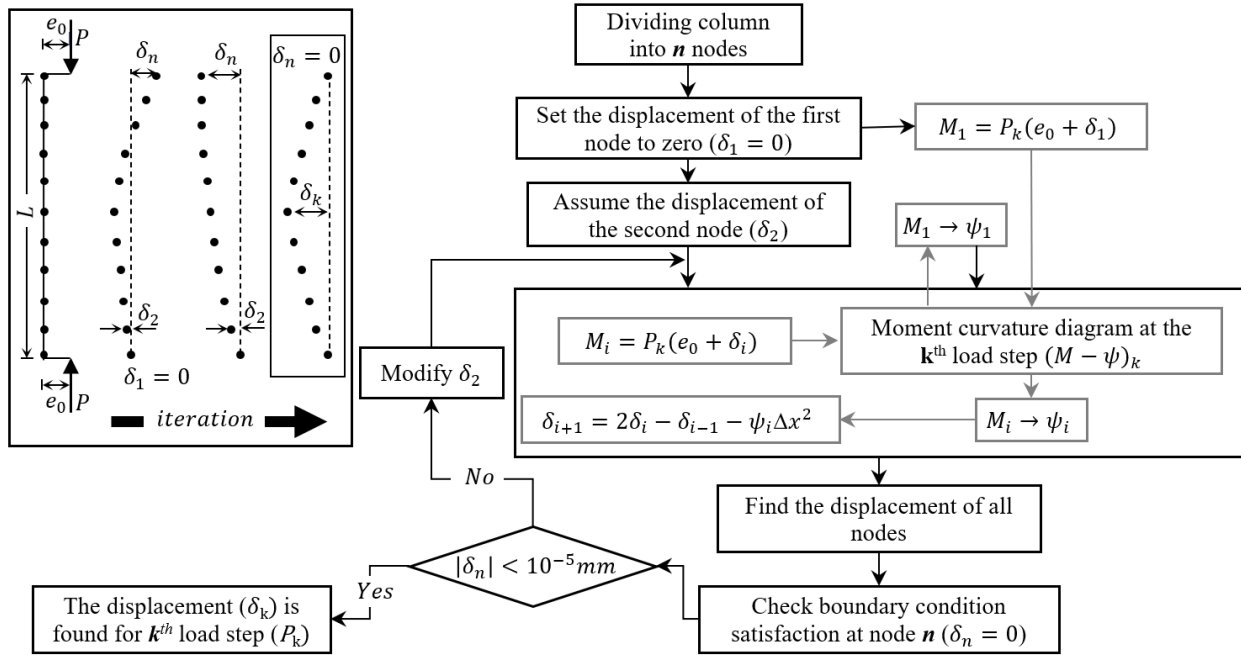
$e_0$ $P$

$\delta_n$ $\delta_n$ $\delta_n = 0$

$L$

$\delta_k$

$\delta_2$ $\delta_2$

$\delta_1 = 0$

$e_0$ $P$

$iteration$

Dividing column into $\boldsymbol{n}$ nodes

Set the displacement of the first node to zero ($\delta_1 = 0$)

$M_1 = P_k(e_0 + \delta_1)$

Assume the displacement of the second node ($\delta_2$)

$M_1 \rightarrow \psi_1$

$M_i = P_k(e_0 + \delta_i)$

Moment curvature diagram at the $\mathbf{k}^{\text{th}}$ load step $(M - \psi)_k$

Modify $\delta_2$

$\delta_{i+1} = 2\delta_i - \delta_{i-1} - \psi_i \Delta x^2$

$M_i \rightarrow \psi_i$

$No$

Find the displacement of all nodes

$|\delta_n| < 10^{-5}mm$

$Yes$

The displacement ($\delta_k$) is found for $\boldsymbol{k}^{th}$ load step ($P_k$)

Check boundary condition satisfaction at node $\boldsymbol{n}$ ($\delta_n = 0$)